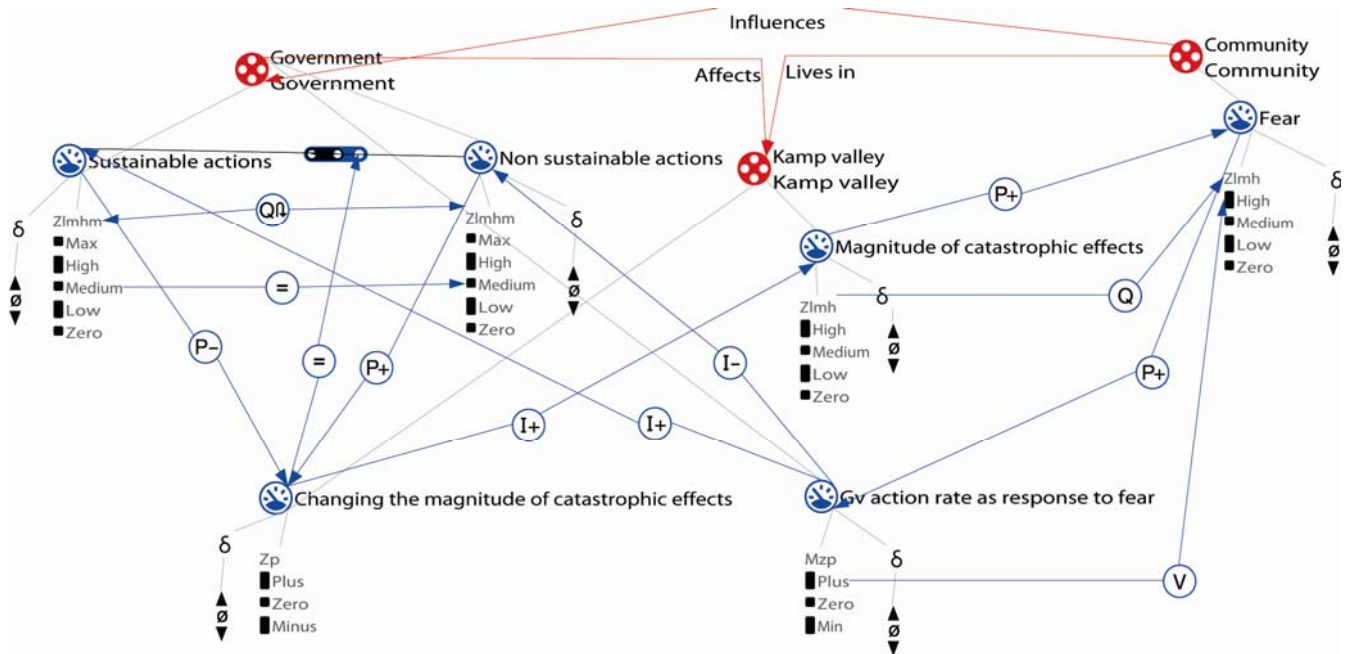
Influences

Government
Government

Affects

Lives in

Community
Community

Fear

Zlmh
High
Medium
Low
Zero

δ
ø

Kamp valley
Kamp valley

Sustainable actions

Non sustainable actions

δ
ø

Zlmhm
Max
High
Medium
Low
Zero

Q

=

Zlmhm
Max
High
Medium
Low
Zero

δ
ø

P+

Magnitude of catastrophic effects

Zlmh
High
Medium
Low
Zero

δ
ø

Q

P-

=

P+

I-

P+

I+

I+

Changing the magnitude of catastrophic effects

δ
ø

Zp
Plus
Zero
Minus

Gv action rate as response to fear

Mzp
Plus
Zero
Min

δ
ø

V